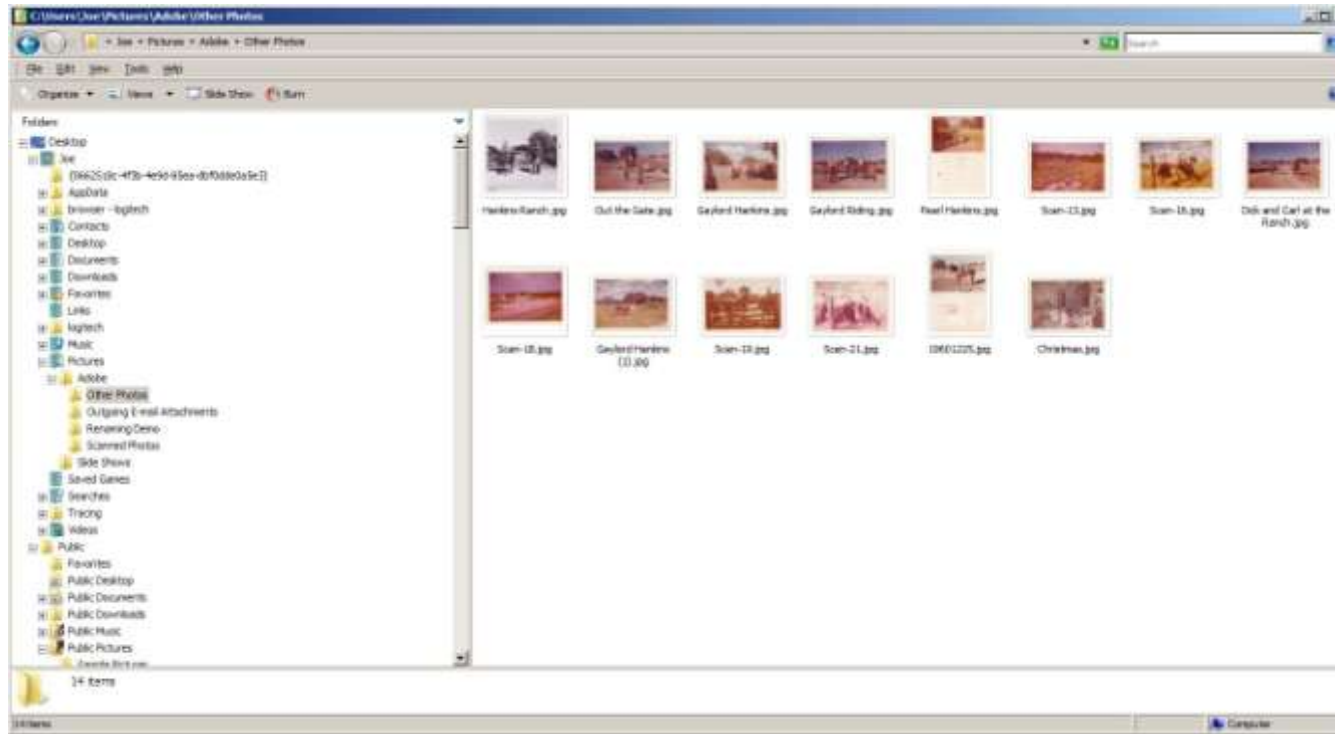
C:\Users\Joe\Pictures\Adobe\Other Photos

« Joe » Pictures » Adobe » Other Photos

Search

File Edit View Tools Help

Organize ▾ Views ▾ Slide Show Burn

Folders

Desktop
Joe
{06625cdc-4f3b-4e9d-93ea-dbf0dde0a5e3}
AppData
browser - logitech
Contacts
Desktop
Documents
Downloads
Favorites
Links
logitech
Music
Pictures
Adobe
Other Photos
Outgoing E-mail Attachments
Renaming Demo
Scanned Photos
Slide Shows
Saved Games
Searches
Tracing
Videos
Public
Favorites
Public Desktop
Public Documents
Public Downloads
Public Music
Public Pictures
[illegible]

Harkins Ranch.jpg
Out the Gate.jpg
Gaylord Harkins.jpg
Gaylord Riding.jpg
Pearl Harkins.jpg
Scan-13.jpg
Scan-16.jpg
Dick and Carl at the Ranch.jpg
Scan-18.jpg
Gaylord Harkins (2).jpg
Scan-19.jpg
Scan-21.jpg
00601225.jpg
Christmas.jpg

14 items

14 items

Computer